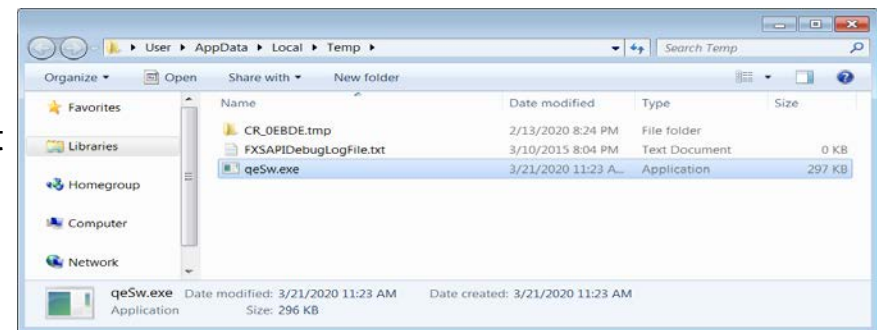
▸ User ▸ AppData ▸ Local ▸ Temp ▸

Search Temp

Organize ▾ Open Share with ▾ New folder

Favorites

Libraries

Homegroup

Computer

Network

| Name | Date modified | Type | Size |
|---|---|---|---|
| CR_0EBDE.tmp | 2/13/2020 8:24 PM | File folder | |
| FXSAPIDebugLogFile.txt | 3/10/2015 8:04 PM | Text Document | 0 KB |
| qeSw.exe | 3/21/2020 11:23 A... | Application | 297 KB |

qeSw.exe Date modified: 3/21/2020 11:23 AM Date created: 3/21/2020 11:23 AM
Application Size: 296 KB